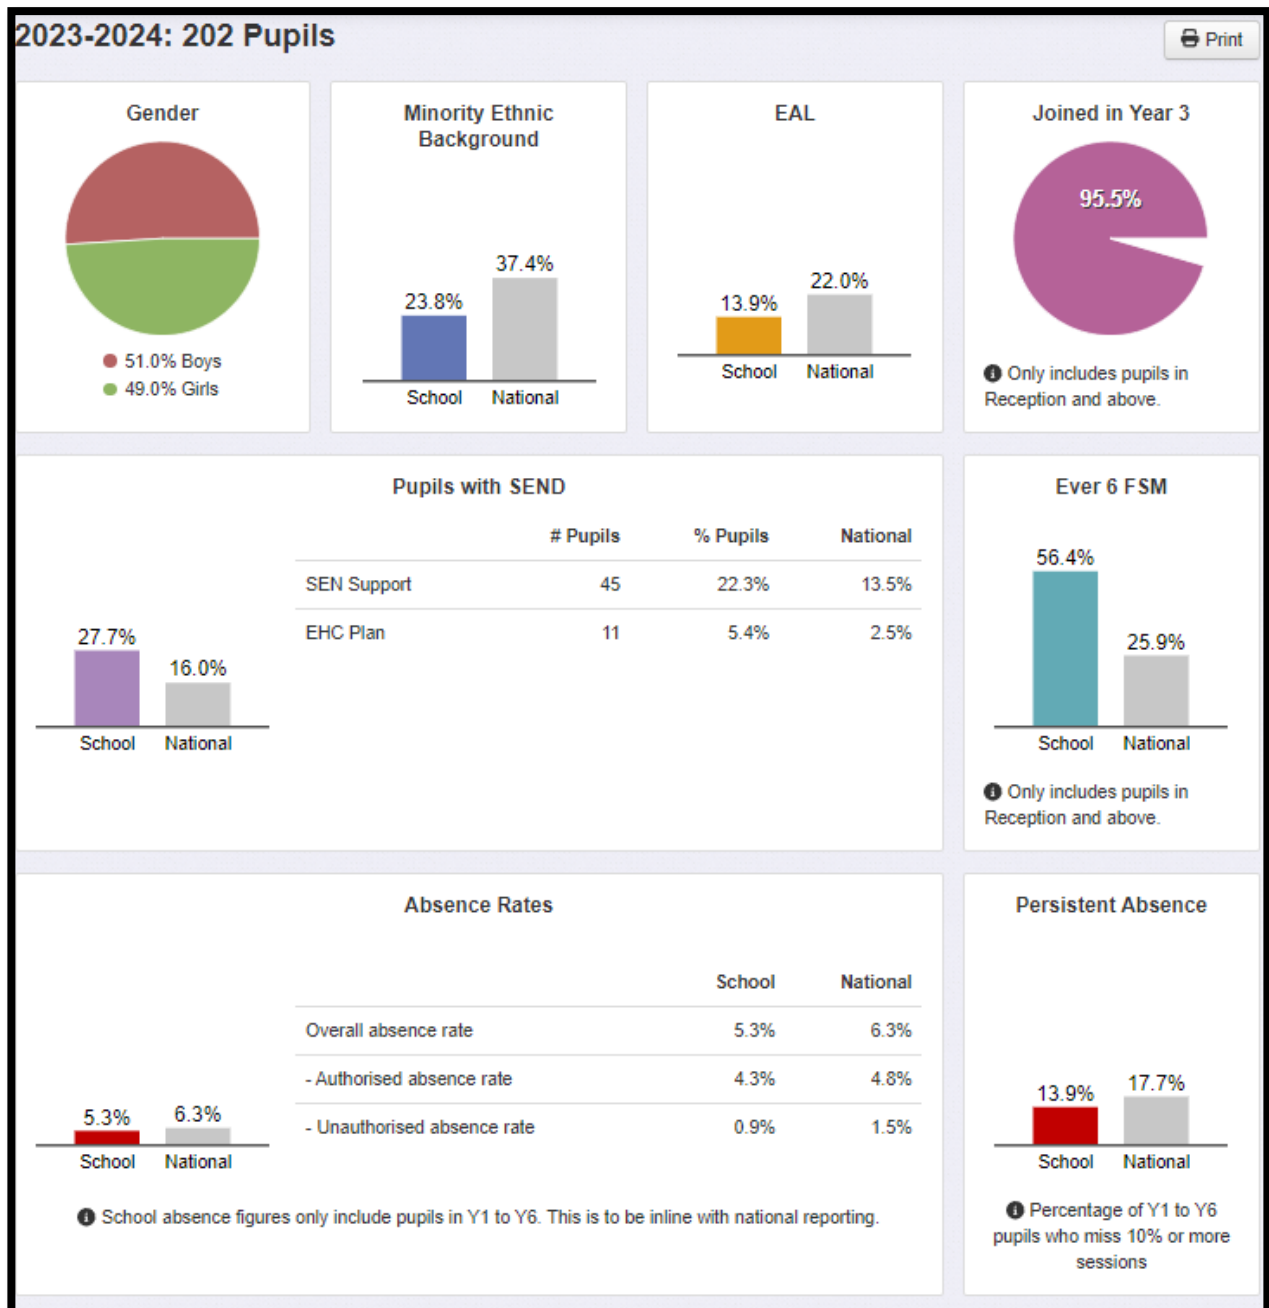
2023-2024: 202 Pupils

Print

Gender

51.0% Boys
49.0% Girls

Minority Ethnic Background

23.8%
37.4%
School National

EAL

13.9%
22.0%
School National

Joined in Year 3

95.5%

Only includes pupils in Reception and above.

Pupils with SEND

27.7%
16.0%
School National

| | # Pupils | % Pupils | National |
|---|---|---|---|
| SEN Support | 45 | 22.3% | 13.5% |
| EHC Plan | 11 | 5.4% | 2.5% |

Ever 6 FSM

56.4%
25.9%
School National

Only includes pupils in Reception and above.

Absence Rates

5.3%
6.3%
School National

| | School | National |
|---|---|---|
| Overall absence rate | 5.3% | 6.3% |
| - Authorised absence rate | 4.3% | 4.8% |
| - Unauthorised absence rate | 0.9% | 1.5% |

School absence figures only include pupils in Y1 to Y6. This is to be inline with national reporting.

Persistent Absence

13.9%
17.7%
School National

Percentage of Y1 to Y6 pupils who miss 10% or more sessions